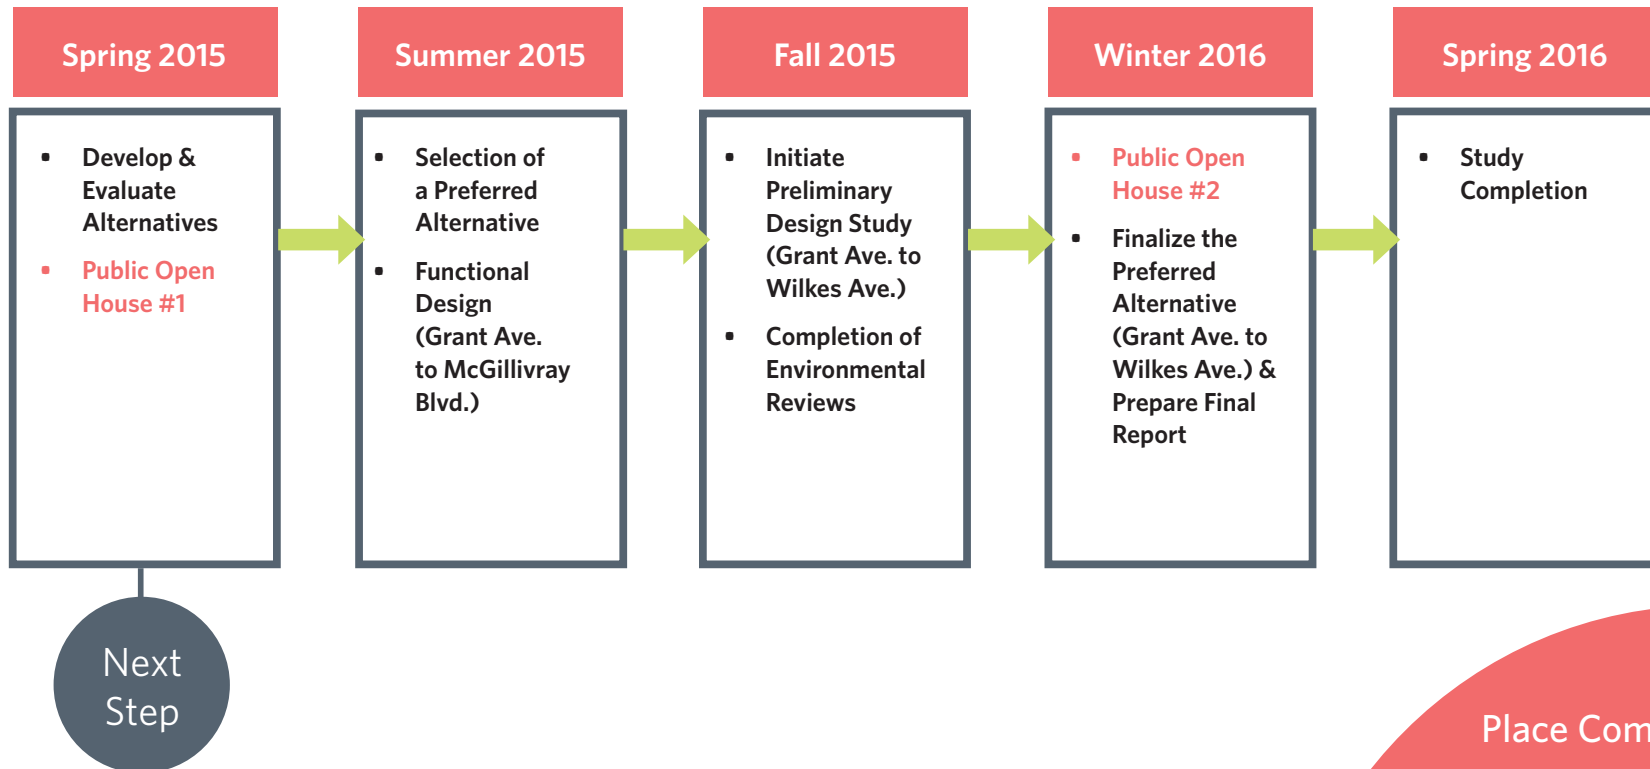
Spring 2015

- Develop & Evaluate Alternatives
- Public Open House #1

Summer 2015

- Selection of a Preferred Alternative
- Functional Design (Grant Ave. to McGillivray Blvd.)

Fall 2015

- Initiate Preliminary Design Study (Grant Ave. to Wilkes Ave.)
- Completion of Environmental Reviews

Winter 2016

- Public Open House #2
- Finalize the Preferred Alternative (Grant Ave. to Wilkes Ave.) & Prepare Final Report

Spring 2016

- Study Completion

Next Step

Place Com